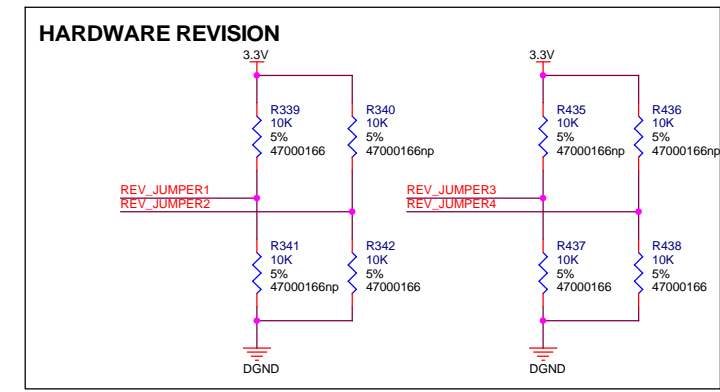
HARDWARE REVISION

3.3V

R339
10K
5%
47000166

R340
10K
5%
47000166np

REV_JUMPER1
REV_JUMPER2

R341
10K
5%
47000166np

R342
10K
5%
47000166

DGND

3.3V

R435
10K
5%
47000166np

R436
10K
5%
47000166np

REV_JUMPER3
REV_JUMPER4

R437
10K
5%
47000166

R438
10K
5%
47000166

DGND